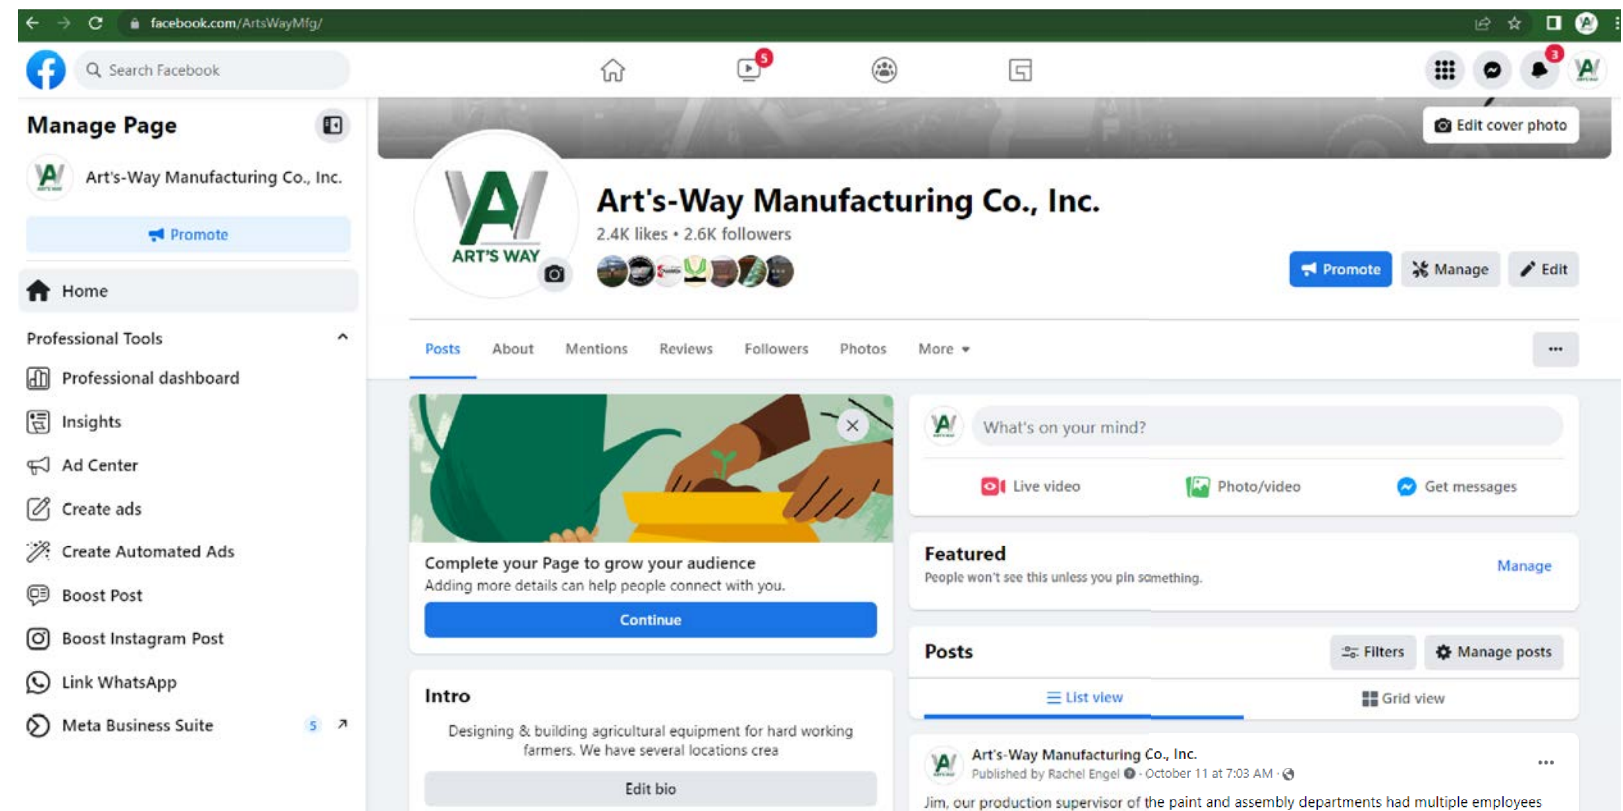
facebook.com/ArtsWayMfg/

Search Facebook

5

3

Manage Page

Art's-Way Manufacturing Co., Inc.

Promote

Home

Professional Tools

Professional dashboard

Insights

Ad Center

Create ads

Create Automated Ads

Boost Post

Boost Instagram Post

Link WhatsApp

Meta Business Suite 5

Edit cover photo

ART'S WAY

Art's-Way Manufacturing Co., Inc.

2.4K likes • 2.6K followers

Promote Manage Edit

Posts About Mentions Reviews Followers Photos More

Complete your Page to grow your audience

Adding more details can help people connect with you.

Continue

Intro

Designing & building agricultural equipment for hard working farmers. We have several locations crea

Edit bio

What's on your mind?

Live video Photo/video Get messages

Featured

People won't see this unless you pin something.

Manage

Posts

Filters Manage posts

List view Grid view

Art's-Way Manufacturing Co., Inc.

Published by Rachel Engel · October 11 at 7:03 AM ·

Jim, our production supervisor of the paint and assembly departments had multiple employees